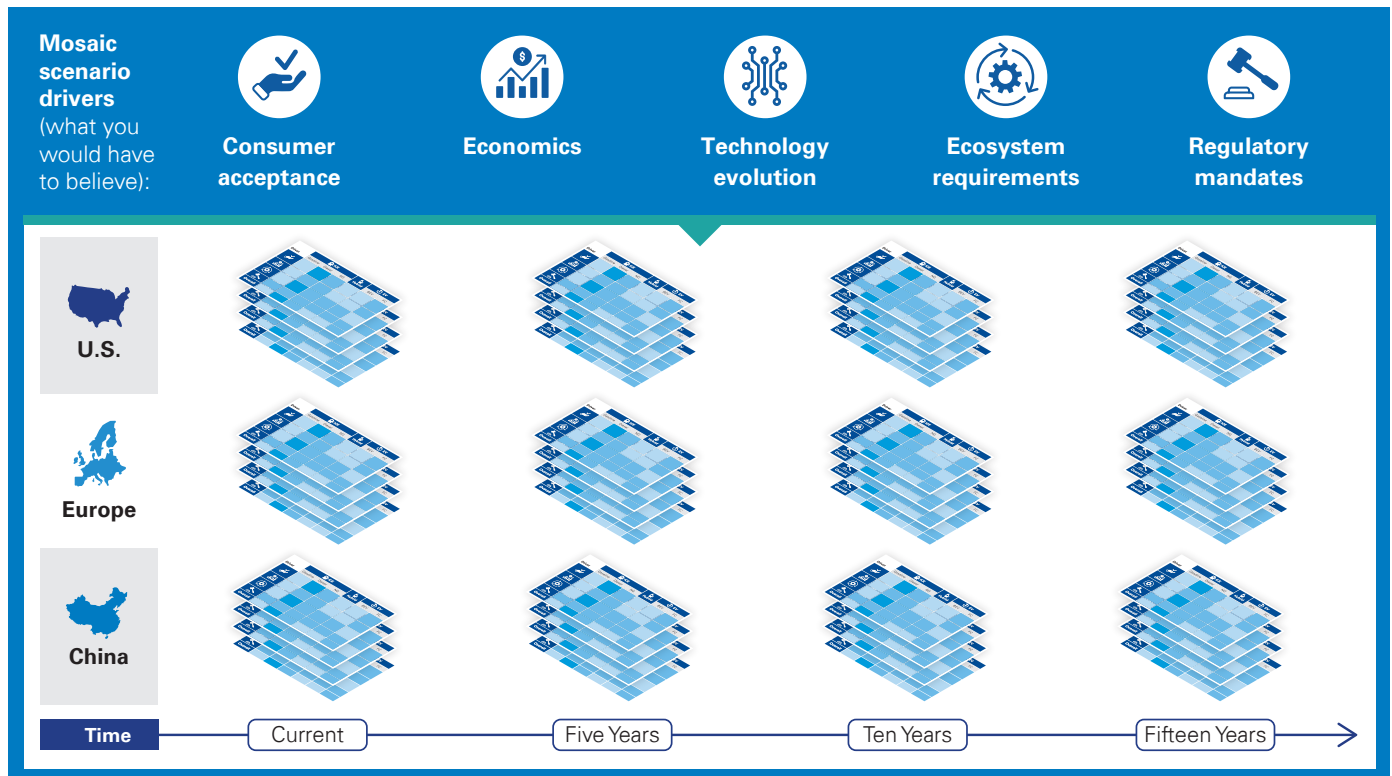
Mosaic scenario drivers (what you would have to believe):

Consumer acceptance

Economics

Technology evolution

Ecosystem requirements

Regulatory mandates

U.S.

Europe

China

Time

Current

Five Years

Ten Years

Fifteen Years